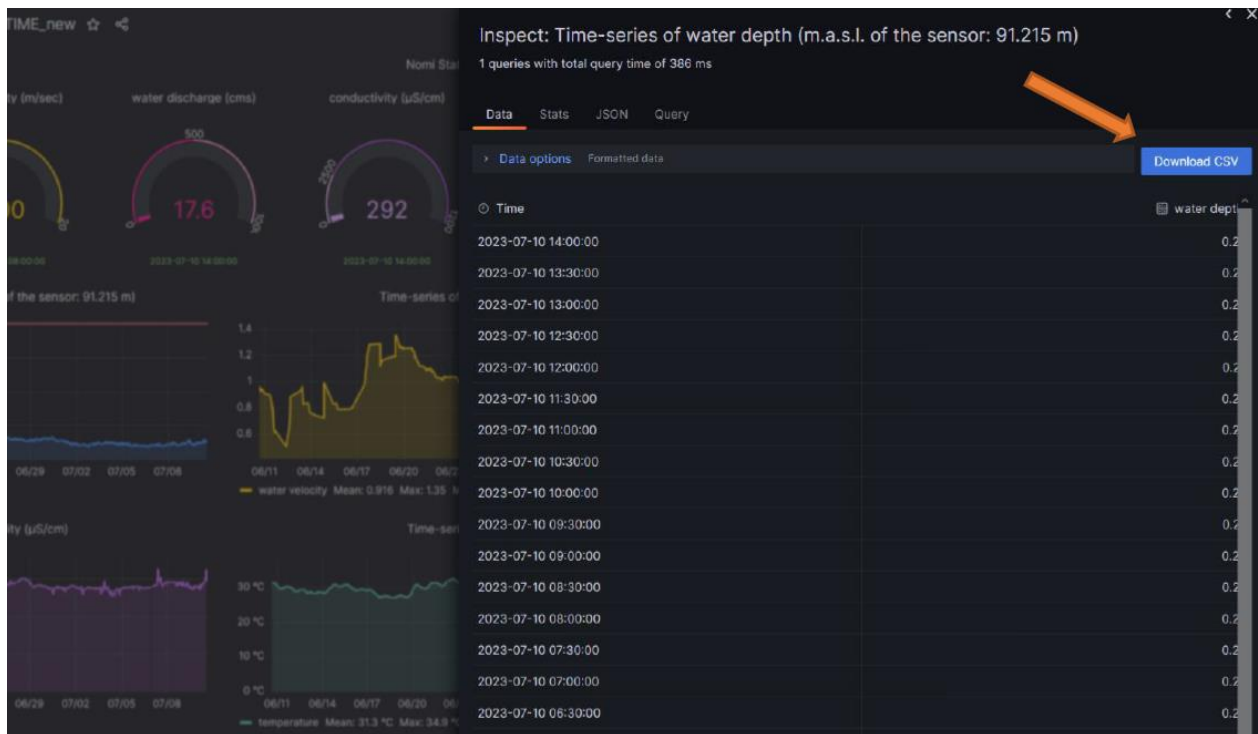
TIME_new

Nomi Sta

ty (m/sec)

water discharge (cms)

conductivity (µS/cm)

500

0

17.6

292

2023-07-10 14:00:00

2023-07-10 14:00:00

f the sensor: 91.215 m)

Time-series o

1.4

1.2

1

0.8

0.6

06/29 07/02 07/05 07/08

06/11 06/14 06/17 06/20 06/2

water velocity Mean: 0.916 Max: 1.35

ity (µS/cm)

Time-seri

30 °C

20 °C

10 °C

0 °C

06/29 07/02 07/05 07/08

06/11 06/14 06/17 06/20 06/

temperature Mean: 31.3 °C Max: 34.9 °C

Inspect: Time-series of water depth (m.a.s.l. of the sensor: 91.215 m)

1 queries with total query time of 386 ms

Data Stats JSON Query

Data options Formatted data

Download CSV

| Time | water dept |
|---|---|
| 2023-07-10 14:00:00 | 0.2 |
| 2023-07-10 13:30:00 | 0.2 |
| 2023-07-10 13:00:00 | 0.2 |
| 2023-07-10 12:30:00 | 0.2 |
| 2023-07-10 12:00:00 | 0.2 |
| 2023-07-10 11:30:00 | 0.2 |
| 2023-07-10 11:00:00 | 0.2 |
| 2023-07-10 10:30:00 | 0.2 |
| 2023-07-10 10:00:00 | 0.2 |
| 2023-07-10 09:30:00 | 0.2 |
| 2023-07-10 09:00:00 | 0.2 |
| 2023-07-10 08:30:00 | 0.2 |
| 2023-07-10 08:00:00 | 0.2 |
| 2023-07-10 07:30:00 | 0.2 |
| 2023-07-10 07:00:00 | 0.2 |
| 2023-07-10 06:30:00 | 0.2 |